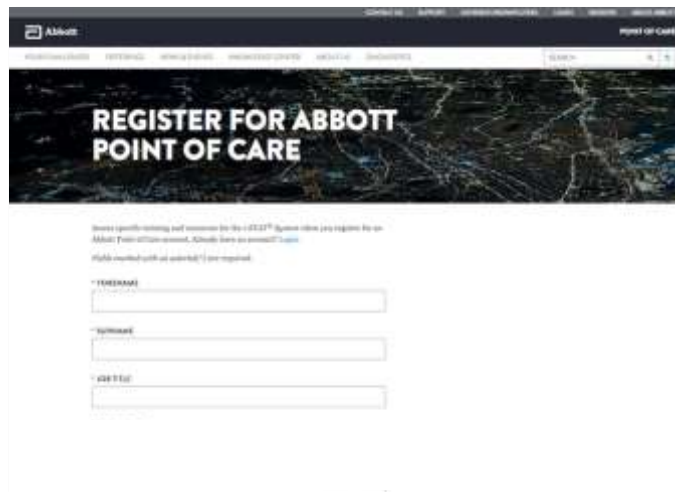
CONTACT US SUPPORT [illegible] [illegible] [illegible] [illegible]

Abbott

POINT OF CARE

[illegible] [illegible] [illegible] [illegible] ABOUT US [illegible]

SEARCH

REGISTER FOR ABBOTT POINT OF CARE

Access specific training and resources for the i-STAT® System when you register for an Abbott Point of Care account. Already have an account? Login

Fields marked with an asterisk (*) are required.

* FORENAME

* SURNAME

* JOB TITLE